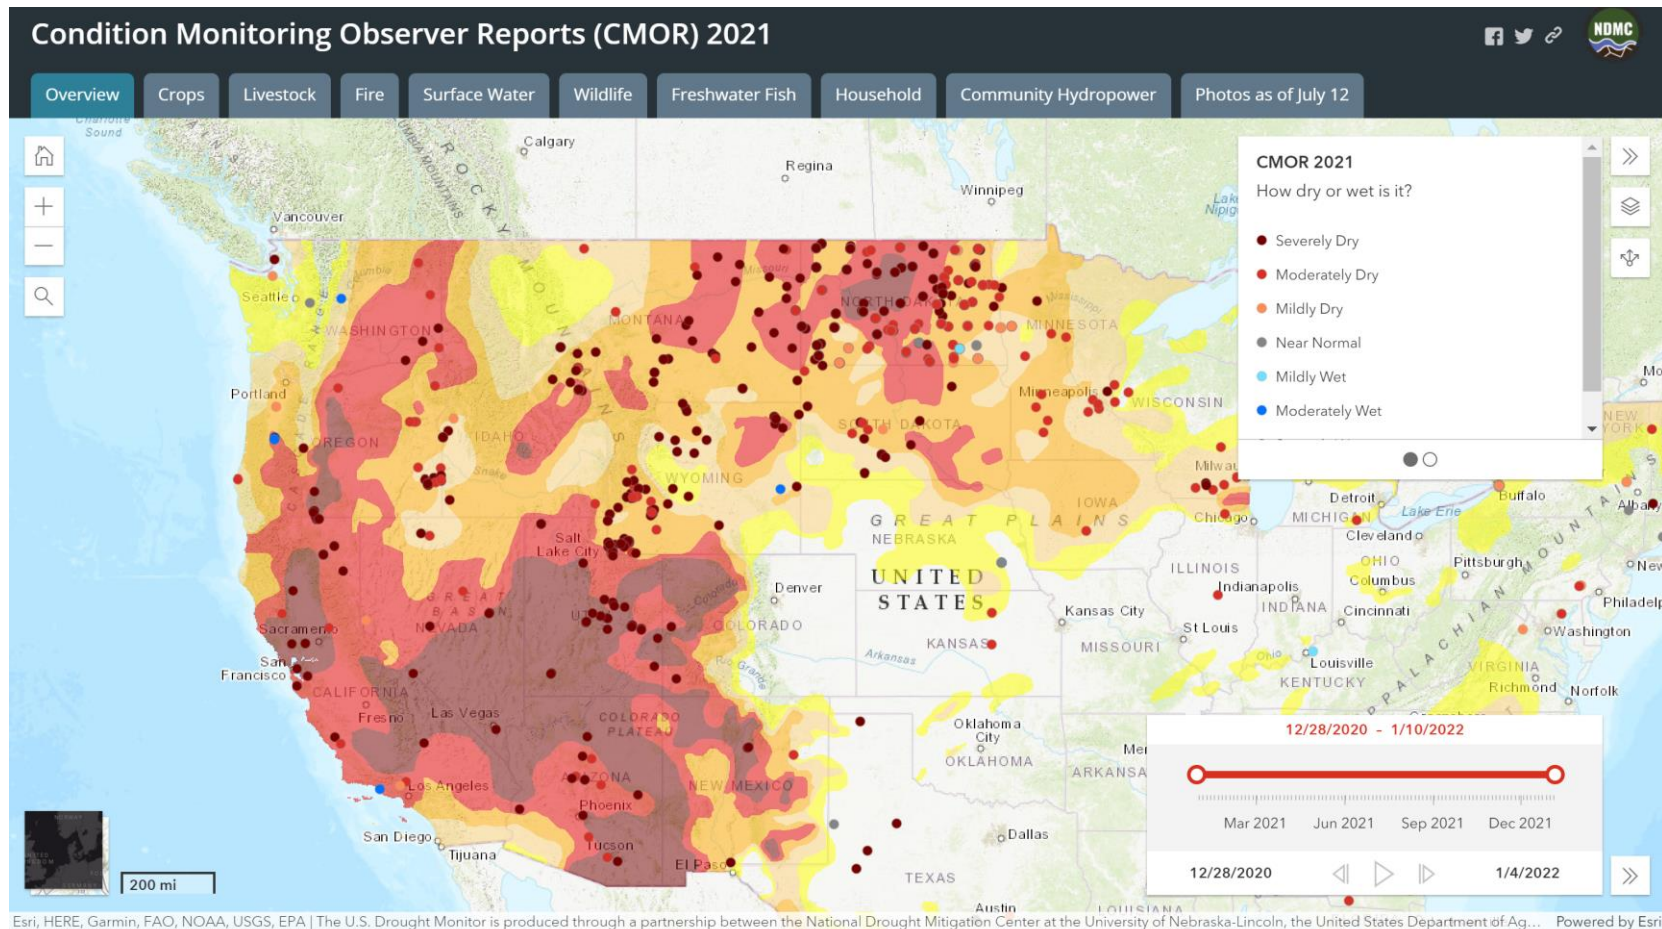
Condition Monitoring Observer Reports (CMOR) 2021

NDMC

Overview | Crops | Livestock | Fire | Surface Water | Wildlife | Freshwater Fish | Household | Community Hydropower | Photos as of July 12

Sound
Calgary
Regina
Winnipeg
Vancouver
Seattle
WASHINGTON
Portland
OREGON
IDAHO
MONTANA
NORTH DAKOTA
MINNESOTA
Minneapolis
WISCONSIN
SOUTH DAKOTA
WYOMING
IOWA
Milwau
Chicago
MICHIGAN
Detroit
Lake Erie
Buffalo
Albany
Cleveland
OHIO
Columbus
Pittsburgh
New
Philadelp
Washington
Salt Lake City
GREAT BASIN
NEVADA
UT
COLORADO
Denver
GREAT PLAINS
NEBRASKA
UNITED STATES
Kansas City
KANSAS
MISSOURI
ILLINOIS
Indianapolis
INDIANA
Cincinnati
St Louis
Louisville
KENTUCKY
VIRGINIA
Richmond
Norfolk
Sacramento
San Francisco
CALIFORNIA
Fresno
Las Vegas
COLORADO PLATEAU
Los Angeles
ARIZONA
Phoenix
NEW MEXICO
San Diego
Tijuana
Tucson
El Paso
Oklahoma City
OKLAHOMA
ARKANSAS
Dallas
TEXAS
Austin
LOUISIANA
ROCKY MOUNTAINS
APPALACHIAN MOUNTAINS
Arkansas
Snake
Ohio
Rio Grande
NEW YORK

CMOR 2021
How dry or wet is it?
Severely Dry
Moderately Dry
Mildly Dry
Near Normal
Mildly Wet
Moderately Wet

12/28/2020 - 1/10/2022
Mar 2021 Jun 2021 Sep 2021 Dec 2021
12/28/2020 1/4/2022

200 mi

Esri, HERE, Garmin, FAO, NOAA, USGS, EPA | The U.S. Drought Monitor is produced through a partnership between the National Drought Mitigation Center at the University of Nebraska-Lincoln, the United States Department of Ag... Powered by Esri